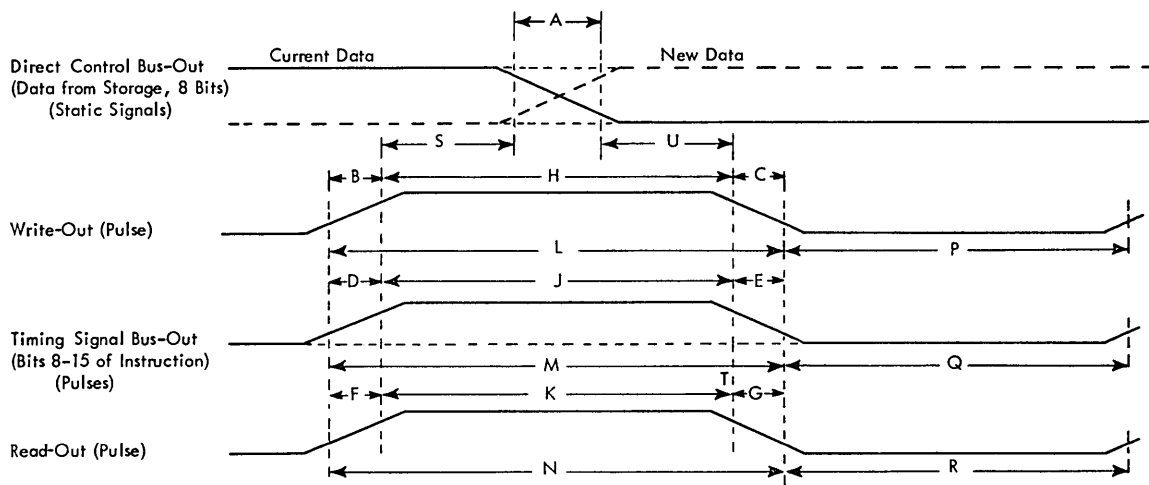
A

Direct Control Bus-Out (Data from Storage, 8 Bits) (Static Signals)

Current Data

New Data

S

U

B

H

C

Write-Out (Pulse)

L

P

D

J

E

Timing Signal Bus-Out (Bits 8-15 of Instruction) (Pulses)

M

Q

F

K

T

G

Read-Out (Pulse)

N

R